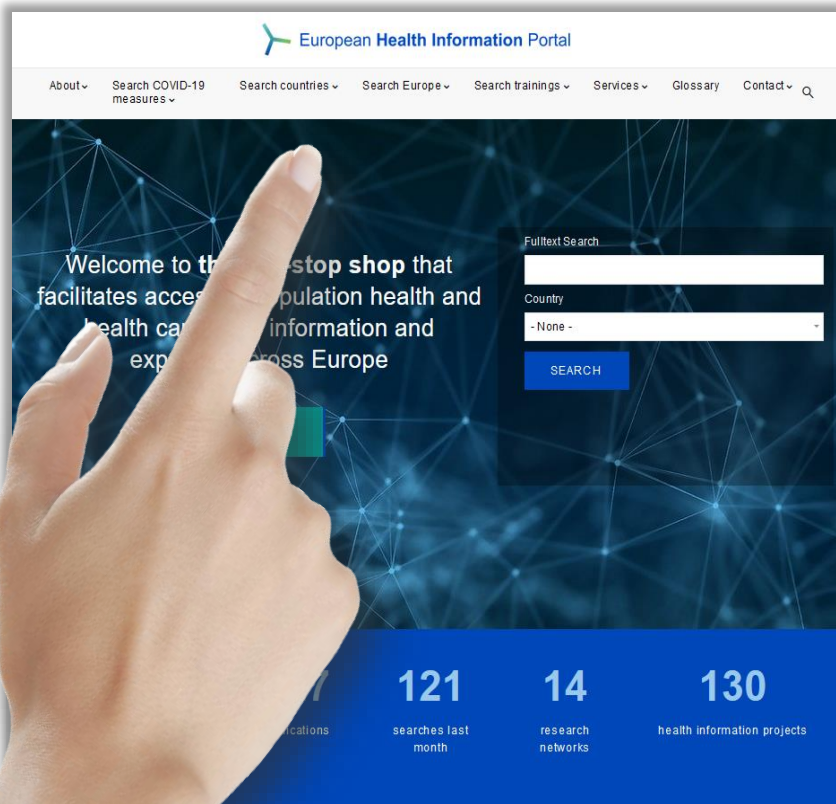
European Health Information Portal

About Search COVID-19 measures Search countries Search Europe Search trainings Services Glossary Contact

Welcome to th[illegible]-stop shop that facilitates acces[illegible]pulation health and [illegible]ealth ca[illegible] information and exp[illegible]ross Europe

Fulltext Search

Country

- None -

SEARCH

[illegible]7 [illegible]ications

121 searches last month

14 research networks

130 health information projects